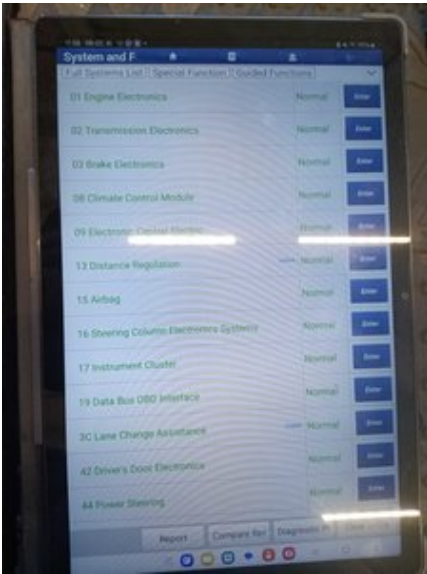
System and F

Full Systems List | Special Function | Guided Functions

01 Engine Electronics | Normal | Enter

02 Transmission Electronics | Normal | Enter

03 Brake Electronics | Normal | Enter

08 Climate Control Module | Normal | Enter

09 Electronic Central Electric | Normal | Enter

13 Distance Regulation | Normal | Enter

15 Airbag | Normal | Enter

16 Steering Column Electronics Systems | Normal | Enter

17 Instrument Cluster | Normal | Enter

19 Data Bus OBD Interface | Normal | Enter

3C Lane Change Assistance | Normal | Enter

42 Driver's Door Electronics | Normal | Enter

44 Power Steering | Normal | Enter

Report | Compare Ref | Diagnostic R | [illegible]